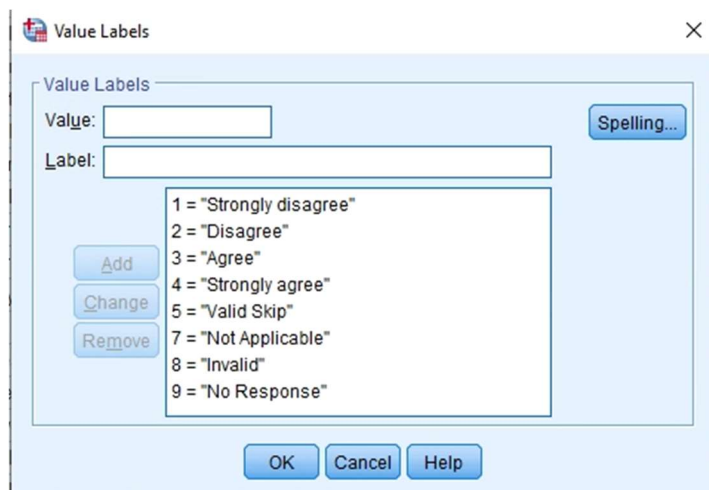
Value Labels

Value Labels

Value:

Label:

Spelling...

Add

Change

Remove

1 = "Strongly disagree"
2 = "Disagree"
3 = "Agree"
4 = "Strongly agree"
5 = "Valid Skip"
7 = "Not Applicable"
8 = "Invalid"
9 = "No Response"

OK Cancel Help